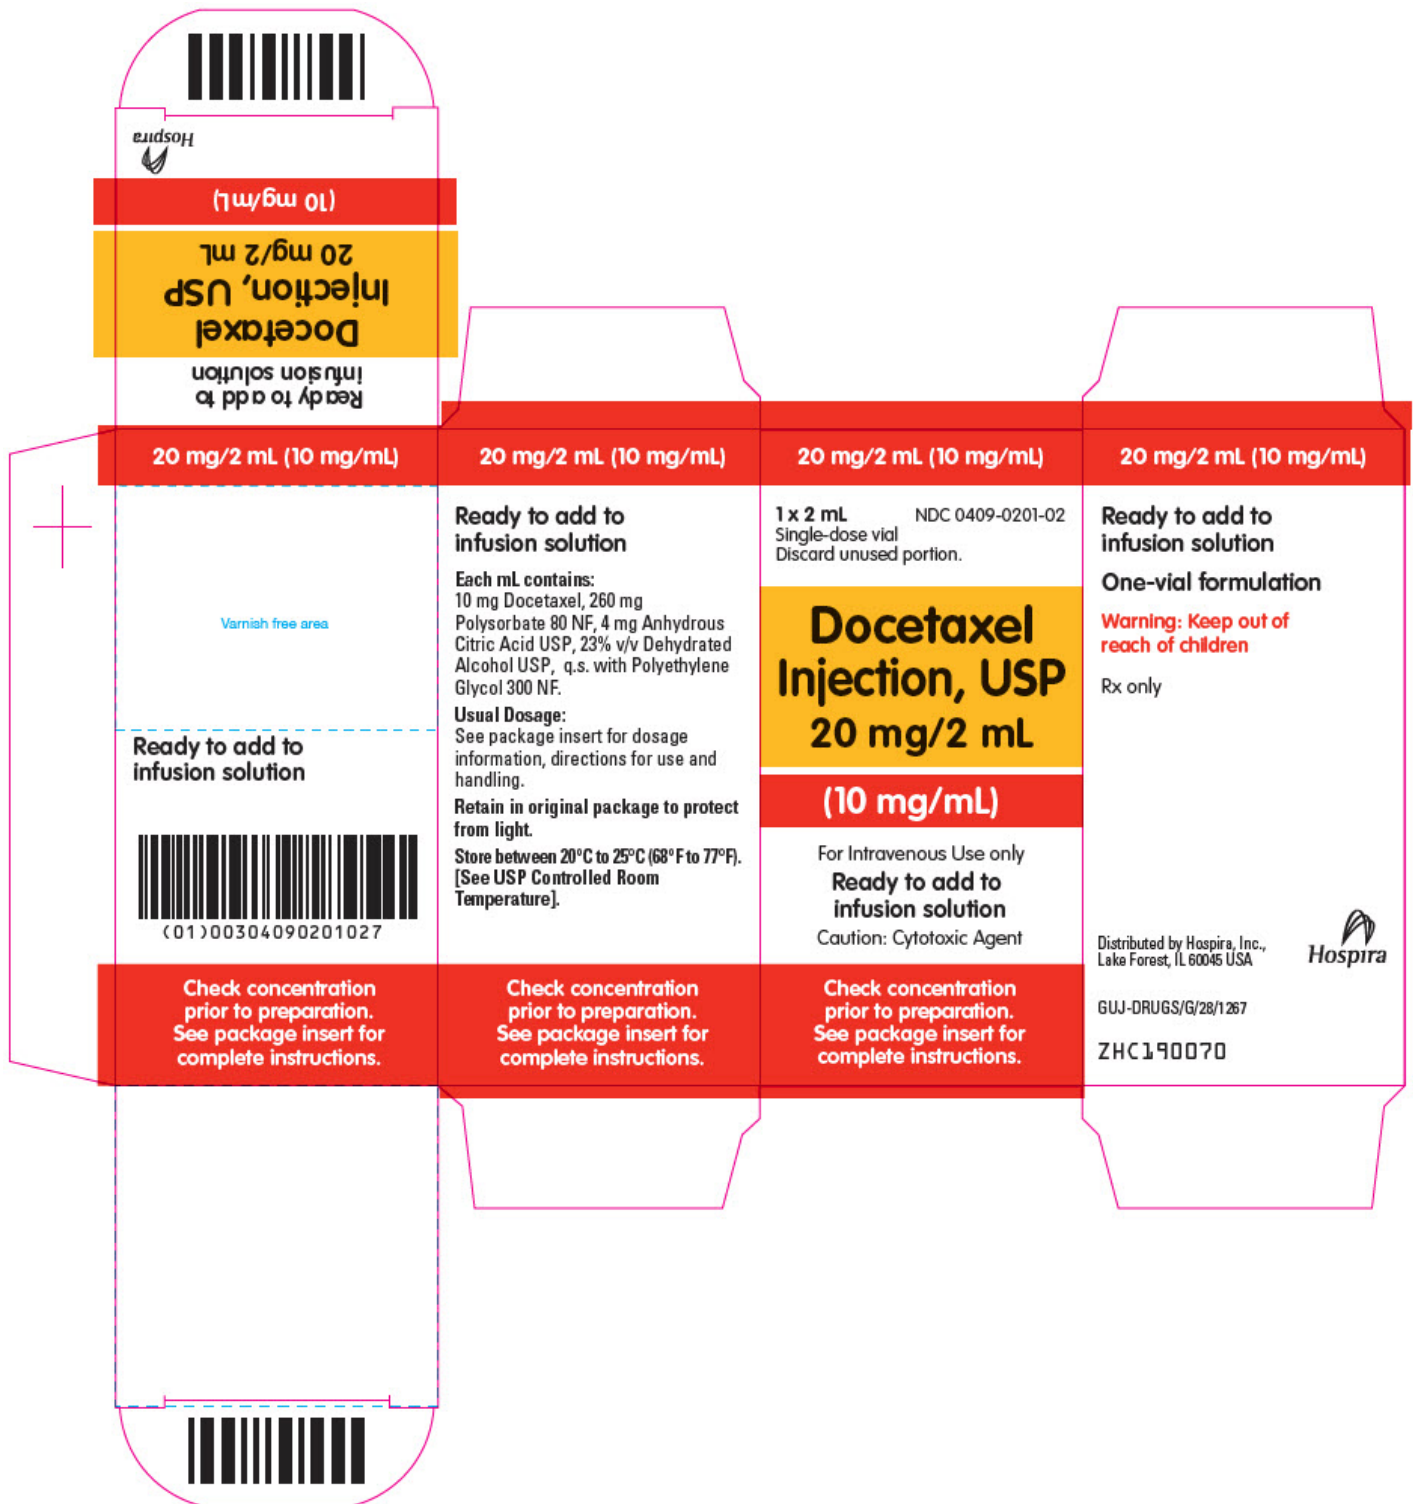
Hospira

(10 mg/mL)

Docetaxel
Injection, USP
20 mg/2 mL

Ready to add to
infusion solution

20 mg/2 mL (10 mg/mL)

Varnish free area

Ready to add to
infusion solution

(01)00304090201027

Check concentration prior to preparation. See package insert for complete instructions.

20 mg/2 mL (10 mg/mL)

Ready to add to
infusion solution

Each mL contains:
10 mg Docetaxel, 260 mg Polysorbate 80 NF, 4 mg Anhydrous Citric Acid USP, 23% v/v Dehydrated Alcohol USP, q.s. with Polyethylene Glycol 300 NF.

Usual Dosage:
See package insert for dosage information, directions for use and handling.

Retain in original package to protect from light.

Store between 20°C to 25°C (68°F to 77°F). [See USP Controlled Room Temperature].

Check concentration prior to preparation. See package insert for complete instructions.

20 mg/2 mL (10 mg/mL)

1 x 2 mL
Single-dose vial
Discard unused portion.

NDC 0409-0201-02

Docetaxel
Injection, USP
20 mg/2 mL

(10 mg/mL)

For Intravenous Use only
Ready to add to
infusion solution
Caution: Cytotoxic Agent

Check concentration prior to preparation. See package insert for complete instructions.

20 mg/2 mL (10 mg/mL)

Ready to add to
infusion solution

One-vial formulation

Warning: Keep out of reach of children

Rx only

Distributed by Hospira, Inc.,
Lake Forest, IL 60045 USA

Hospira

GUJ-DRUGS/G/28/1267

ZHC190070